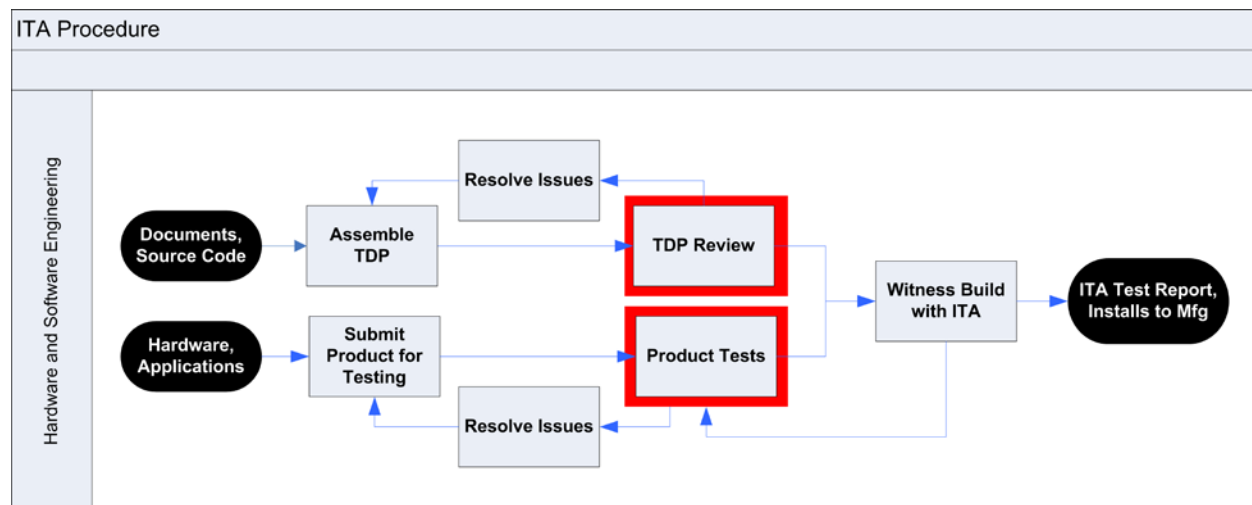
ITA Procedure

Hardware and Software Engineering

Resolve Issues

Documents, Source Code

Assemble TDP

TDP Review

Witness Build with ITA

ITA Test Report, Installs to Mfg

Hardware, Applications

Submit Product for Testing

Product Tests

Resolve Issues